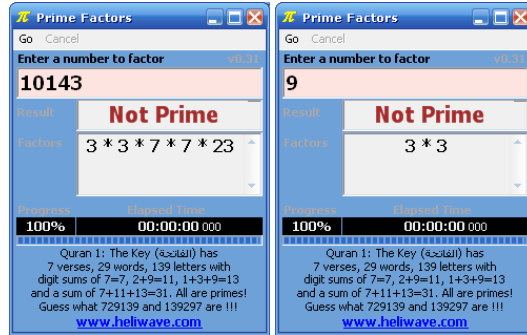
π Prime Factors
Go Cancel
Enter a number to factor v0.31
10143
Result Not Prime
Factors 3 * 3 * 7 * 7 * 23
Progress Elapsed Time
100% 00:00:00 000
Quran 1: The Key (الفاتحة) has 7 verses, 29 words, 139 letters with digit sums of 7=7, 2+9=11, 1+3+9=13 and a sum of 7+11+13=31. All are primes! Guess what 729139 and 139297 are !!!
www.heliwave.com

π Prime Factors
Go Cancel
Enter a number to factor v0.31
9
Result Not Prime
Factors 3 * 3
Progress Elapsed Time
100% 00:00:00 000
Quran 1: The Key (الفاتحة) has 7 verses, 29 words, 139 letters with digit sums of 7=7, 2+9=11, 1+3+9=13 and a sum of 7+11+13=31. All are primes! Guess what 729139 and 139297 are !!!
www.heliwave.com